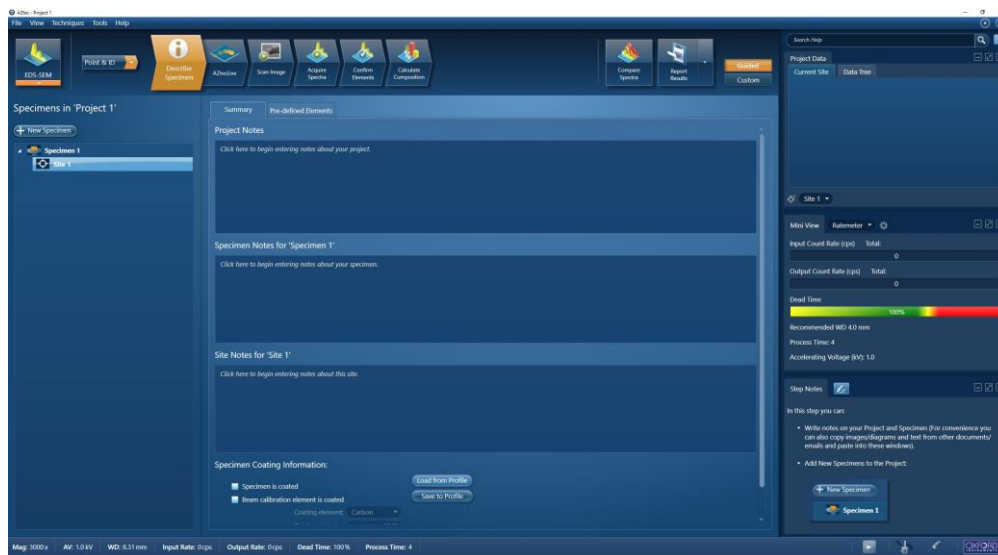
AZtec - Project 1
File View Techniques Tools Help

EDS-SEM
Point & ID
Describe Specimen
AZtecLive
Scan Image
Acquire Spectra
Confirm Elements
Calculate Composition
Compare Spectra
Report Results
Guided
Custom

Specimens in 'Project 1'
New Specimen
Specimen 1
Site 1

Summary
Pre-defined Elements

Project Notes
Click here to begin entering notes about your project.

Specimen Notes for 'Specimen 1'
Click here to begin entering notes about your specimen.

Site Notes for 'Site 1'
Click here to begin entering notes about this site.

Specimen Coating Information:
Specimen is coated
Beam calibration element is coated
Coating element: Carbon
Load from Profile
Save to Profile

Search Help
Project Data
Current Site
Data Tree
Site 1

Mini View
Ratemeter
Input Count Rate (cps) Total:
0
Output Count Rate (cps) Total:
0
Dead Time
100%
Recommended WD 4.0 mm
Process Time: 4
Accelerating Voltage (kV): 1.0

Step Notes
In this step you can:
• Write notes on your Project and Specimen (For convenience you can also copy images/diagrams and text from other documents/ emails and paste into these windows).
• Add New Specimens to the Project:
New Specimen
Specimen 1

Mag: 3000 x AV: 1.0 kV WD: 8.31 mm Input Rate: 0cps Output Rate: 0cps Dead Time: 100 % Process Time: 4
OXFORD